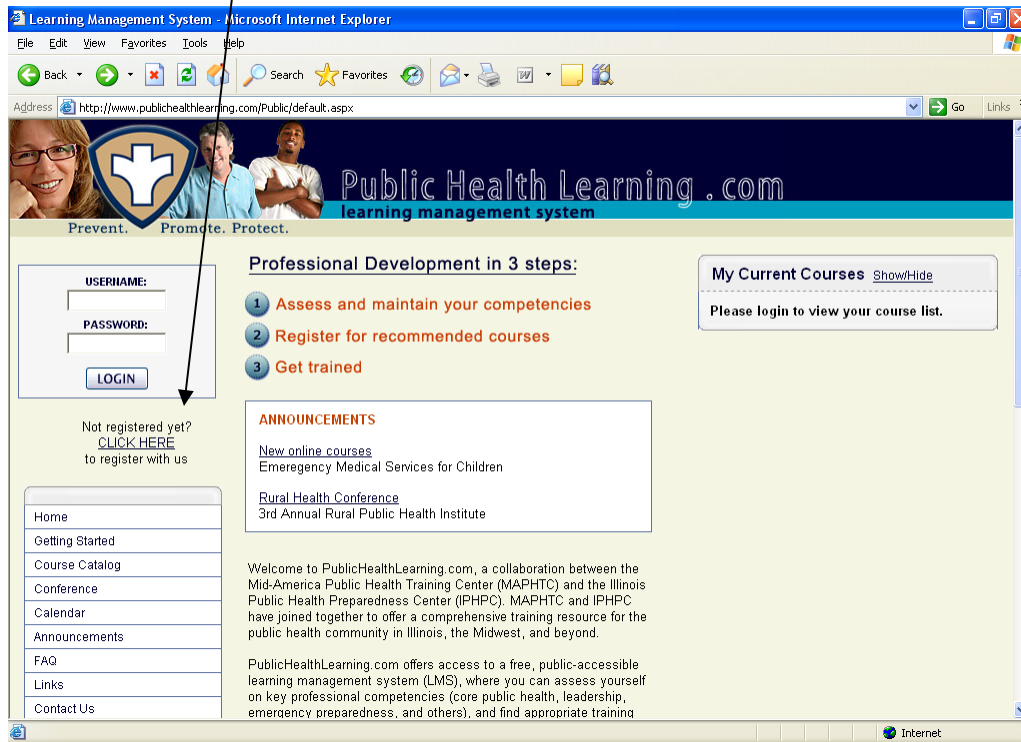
Learning Management System - Microsoft Internet Explorer

File Edit View Favorites Tools Help

Back Search Favorites

Address http://www.publichealthlearning.com/Public/default.aspx Go Links

Public Health Learning .com
learning management system

Prevent. Promote. Protect.

USERNAME:

PASSWORD:

LOGIN

Not registered yet?
CLICK HERE
to register with us

Home
Getting Started
Course Catalog
Conference
Calendar
Announcements
FAQ
Links
Contact Us

Professional Development in 3 steps:

1 Assess and maintain your competencies
2 Register for recommended courses
3 Get trained

ANNOUNCEMENTS

New online courses
Emeregency Medical Services for Children

Rural Health Conference
3rd Annual Rural Public Health Institute

Welcome to PublicHealthLearning.com, a collaboration between the Mid-America Public Health Training Center (MAPHTC) and the Illinois Public Health Preparedness Center (IPHPC). MAPHTC and IPHPC have joined together to offer a comprehensive training resource for the public health community in Illinois, the Midwest, and beyond.

PublicHealthLearning.com offers access to a free, public-accessible learning management system (LMS), where you can assess yourself on key professional competencies (core public health, leadership, emergency preparedness, and others), and find appropriate training

My Current Courses Show/Hide

Please login to view your course list.

Internet